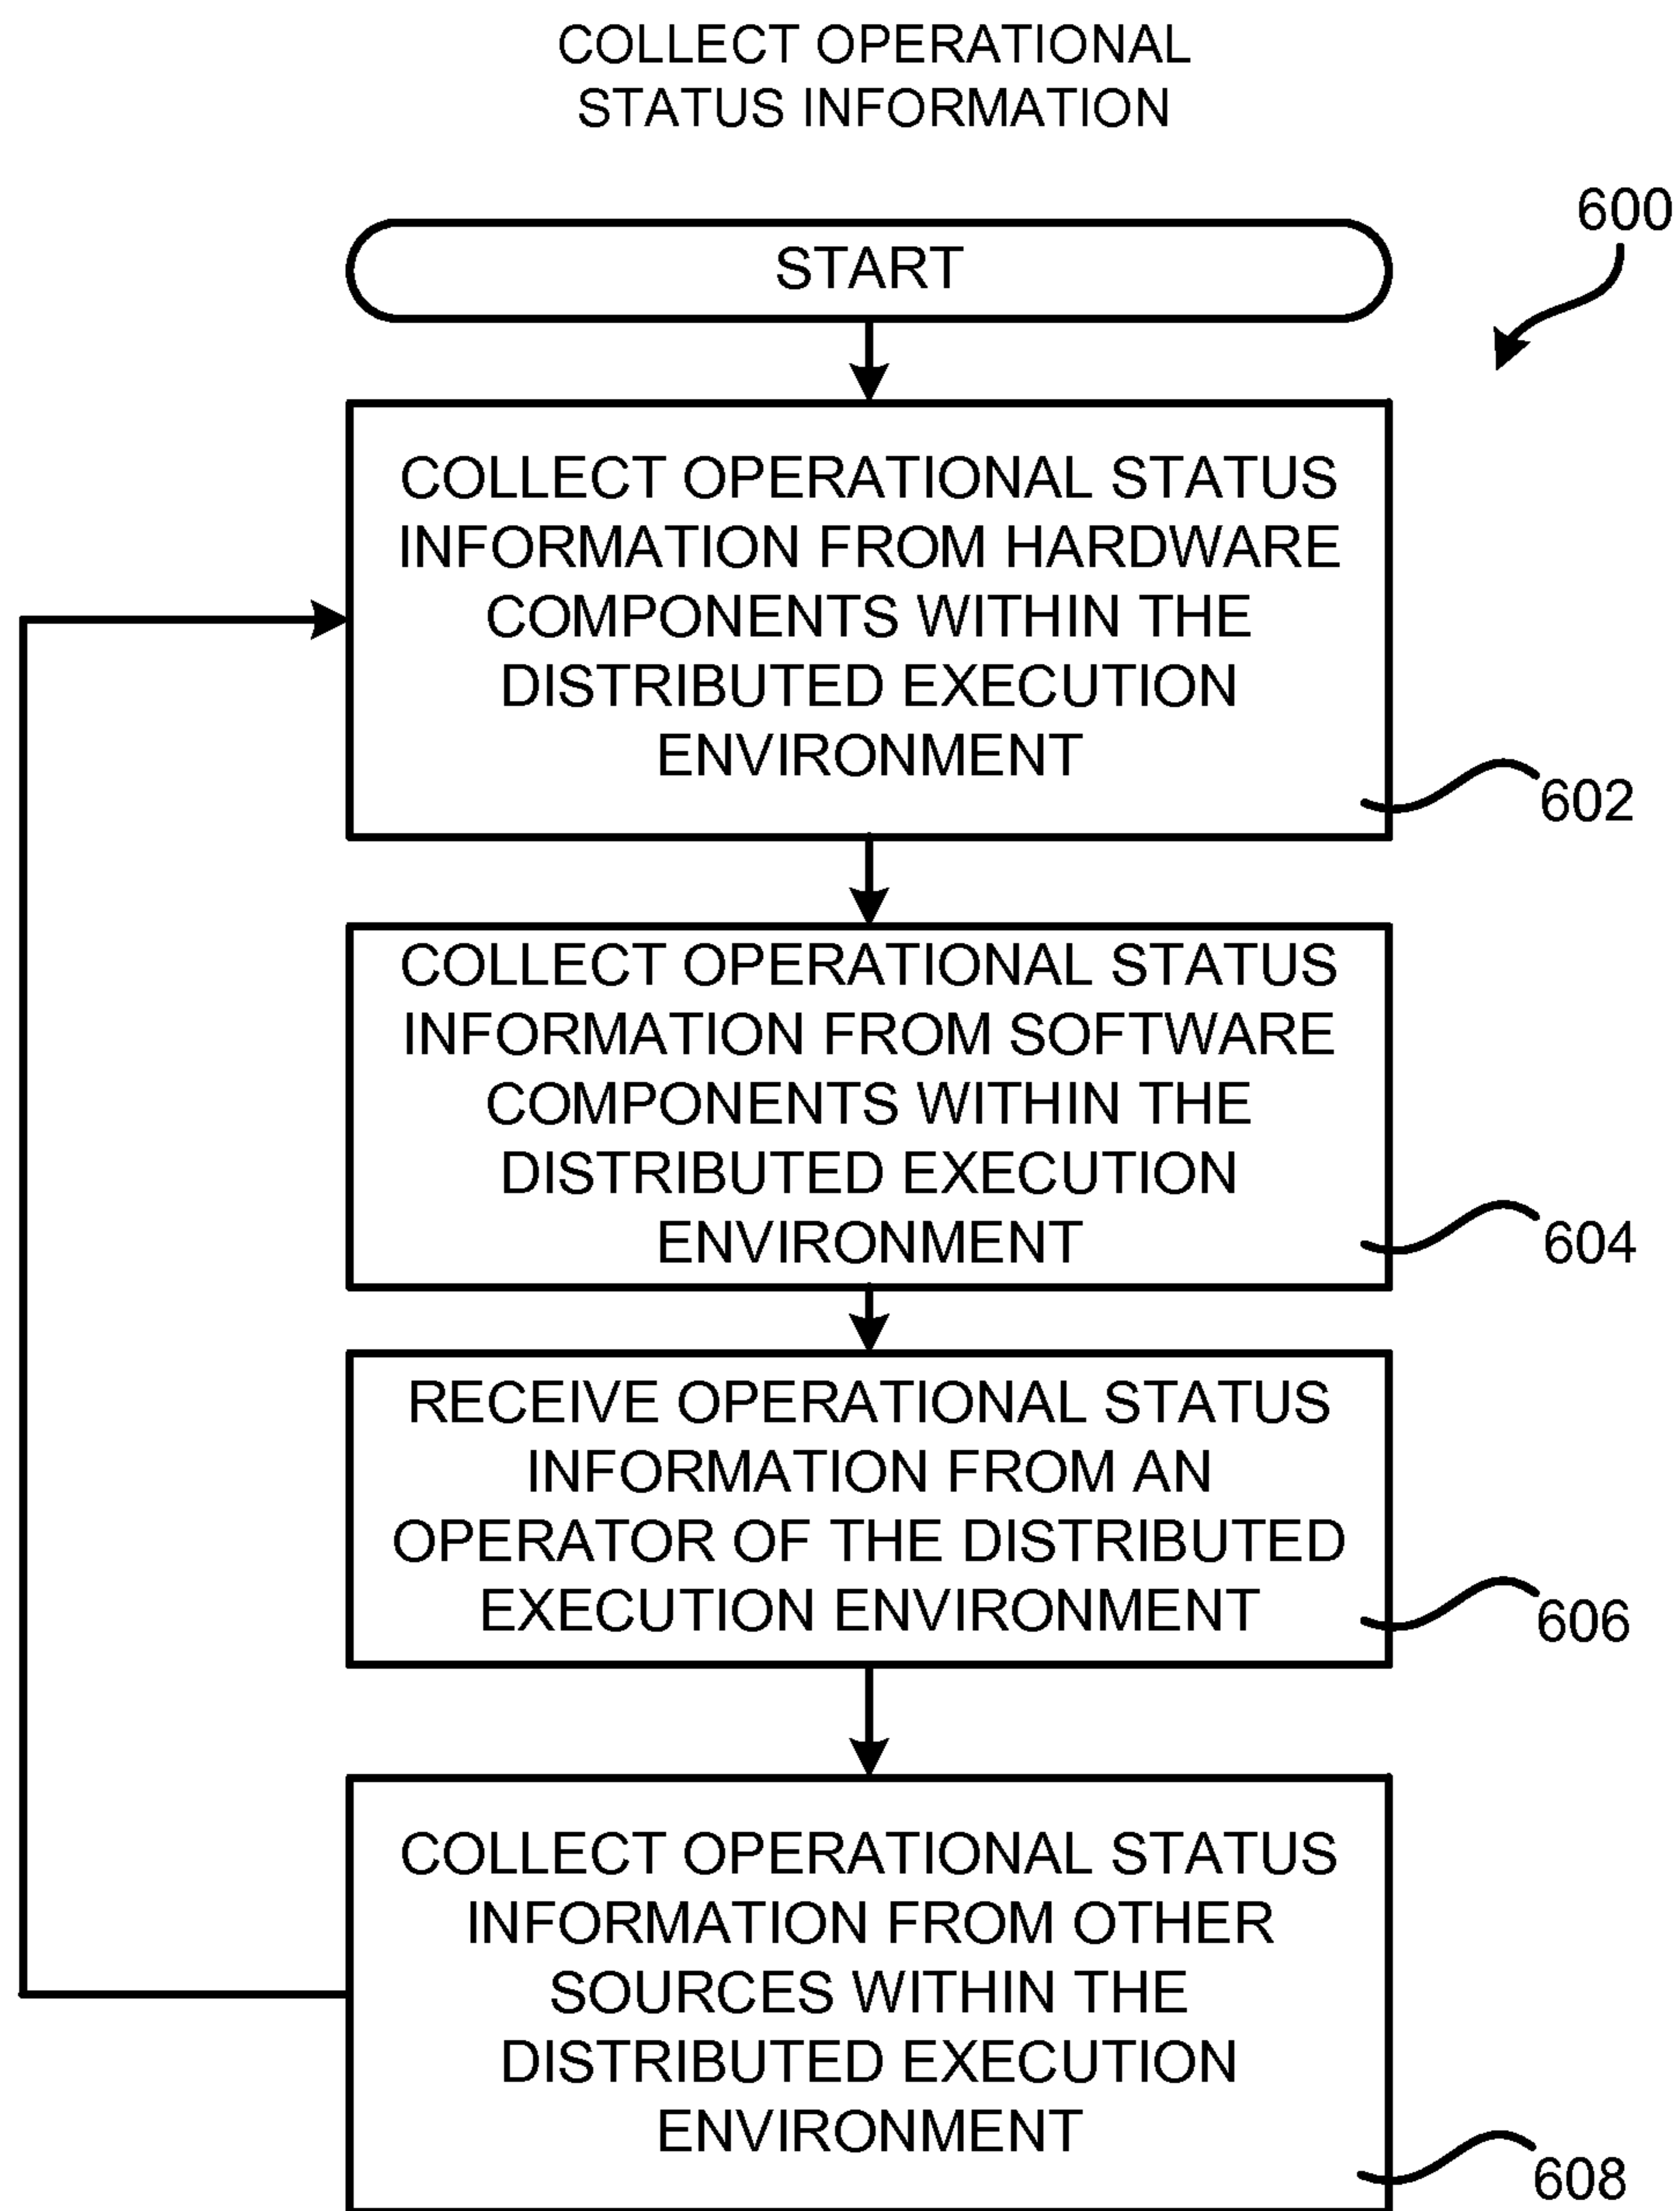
COLLECT OPERATIONAL STATUS INFORMATION

600

START

COLLECT OPERATIONAL STATUS INFORMATION FROM HARDWARE COMPONENTS WITHIN THE DISTRIBUTED EXECUTION ENVIRONMENT

602

COLLECT OPERATIONAL STATUS INFORMATION FROM SOFTWARE COMPONENTS WITHIN THE DISTRIBUTED EXECUTION ENVIRONMENT

604

RECEIVE OPERATIONAL STATUS INFORMATION FROM AN OPERATOR OF THE DISTRIBUTED EXECUTION ENVIRONMENT

606

COLLECT OPERATIONAL STATUS INFORMATION FROM OTHER SOURCES WITHIN THE DISTRIBUTED EXECUTION ENVIRONMENT

608